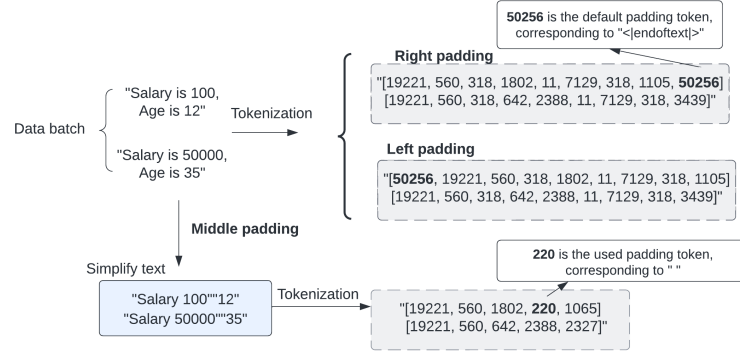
**50256** is the default padding token, corresponding to "<|endoftext|>"

Data batch

"Salary is 100, Age is 12"

"Salary is 50000, Age is 35"

Tokenization

**Right padding**

"[19221, 560, 318, 1802, 11, 7129, 318, 1105, **50256**]
[19221, 560, 318, 642, 2388, 11, 7129, 318, 3439]"

**Left padding**

"[**50256**, 19221, 560, 318, 1802, 11, 7129, 318, 1105]
[19221, 560, 318, 642, 2388, 11, 7129, 318, 3439]"

**Middle padding**

Simplify text

"Salary 100""12"
"Salary 50000""35"

Tokenization

**220** is the used padding token, corresponding to " "

"[19221, 560, 1802, **220**, 1065]
[19221, 560, 642, 2388, 2327]"